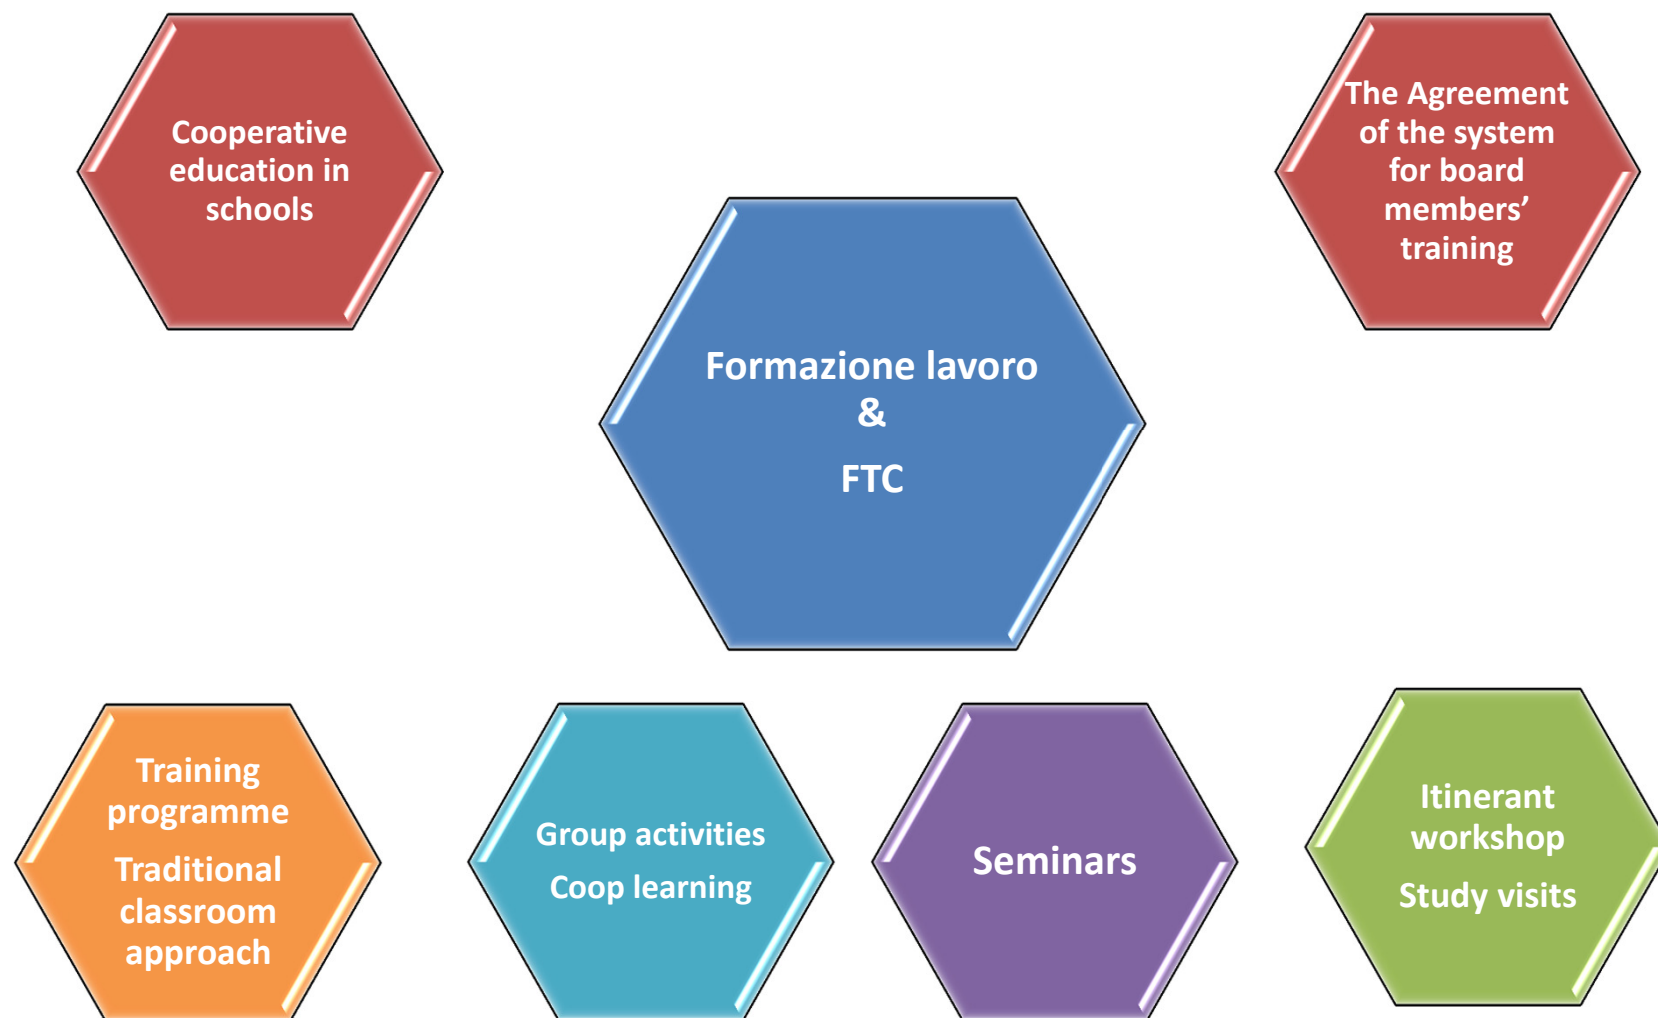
Cooperative education in schools

The Agreement of the system for board members' training

Formazione lavoro
&
FTC

Training programme
Traditional classroom approach

Group activities
Coop learning

Seminars

Itinerant workshop
Study visits